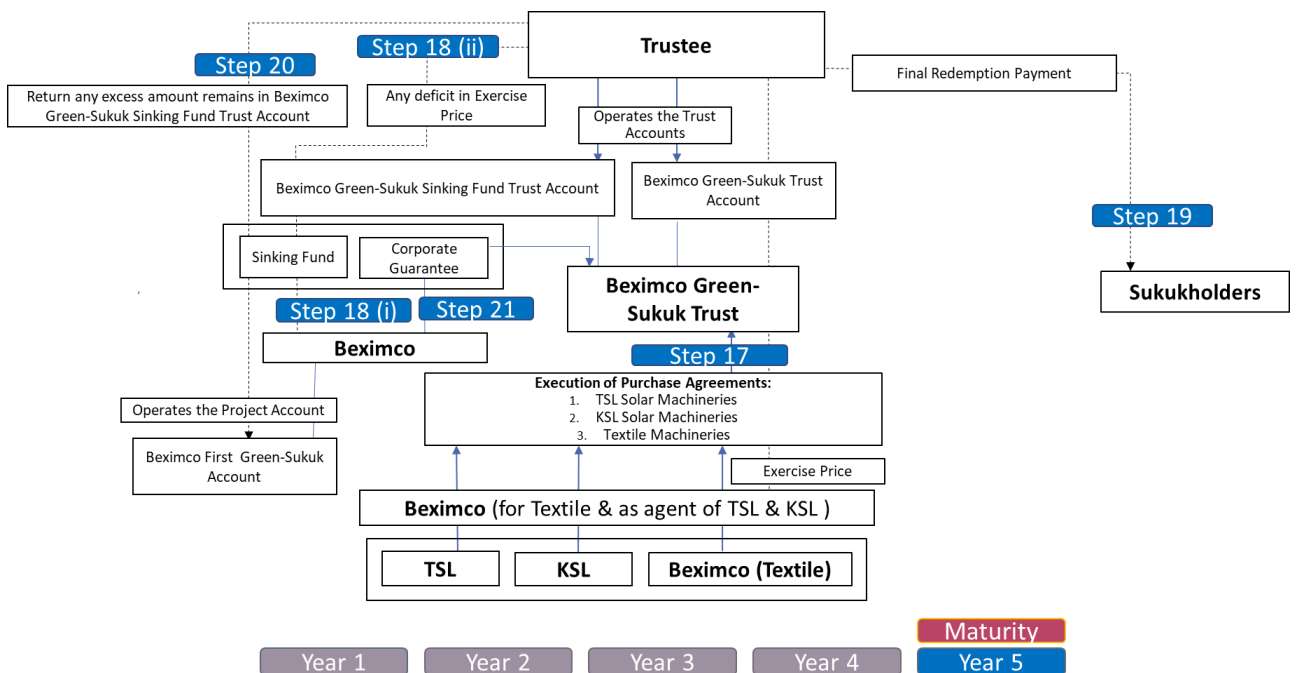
Trustee

Step 18 (ii)

Step 20

Return any excess amount remains in Beximco Green-Sukuk Sinking Fund Trust Account

Any deficit in Exercise Price

Final Redemption Payment

Operates the Trust Accounts

Beximco Green-Sukuk Sinking Fund Trust Account

Beximco Green-Sukuk Trust Account

Step 19

Sinking Fund

Corporate Guarantee

Beximco Green-Sukuk Trust

Sukukholders

Step 18 (i)

Step 21

Beximco

Step 17

Execution of Purchase Agreements:
1. TSL Solar Machineries
2. KSL Solar Machineries
3. Textile Machineries

Operates the Project Account

Beximco First Green-Sukuk Account

Exercise Price

Beximco (for Textile & as agent of TSL & KSL )

TSL

KSL

Beximco (Textile)

Maturity

Year 1

Year 2

Year 3

Year 4

Year 5